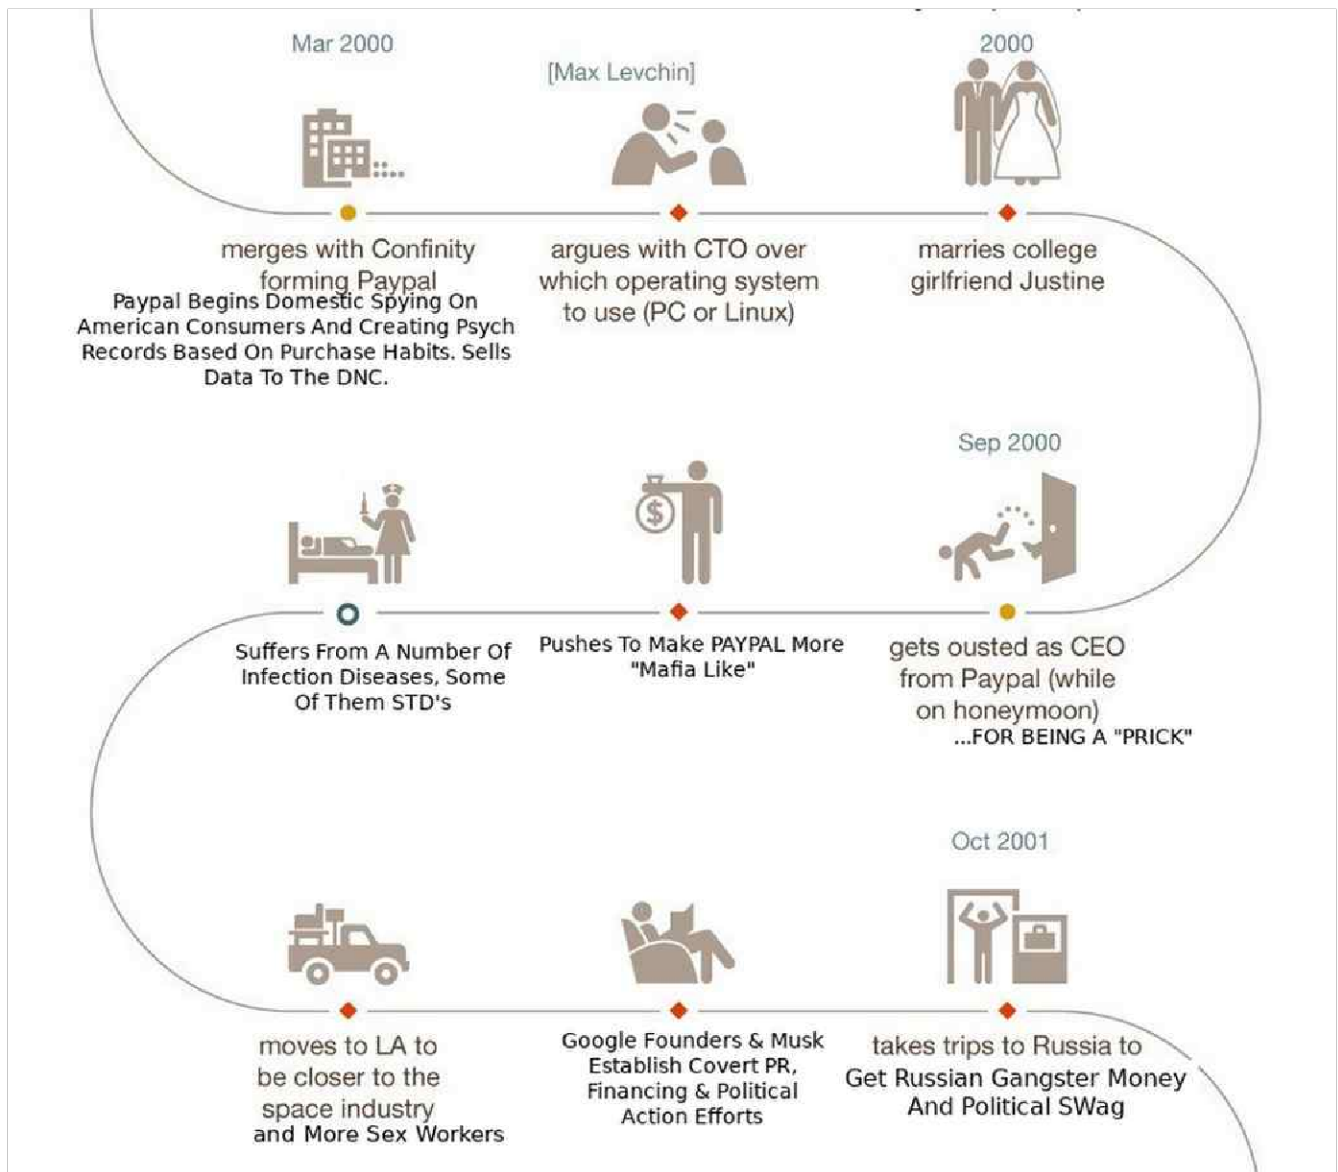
Mar 2000

merges with Confinity forming Paypal

Paypal Begins Domestic Spying On American Consumers And Creating Psych Records Based On Purchase Habits. Sells Data To The DNC.

[Max Levchin]

argues with CTO over which operating system to use (PC or Linux)

2000

marries college girlfriend Justine

Suffers From A Number Of Infection Diseases, Some Of Them STD's

Pushes To Make PAYPAL More "Mafia Like"

Sep 2000

gets ousted as CEO from Paypal (while on honeymoon)

...FOR BEING A "PRICK"

moves to LA to be closer to the space industry

and More Sex Workers

Google Founders & Musk Establish Covert PR, Financing & Political Action Efforts

Oct 2001

takes trips to Russia to

Get Russian Gangster Money And Political SWag